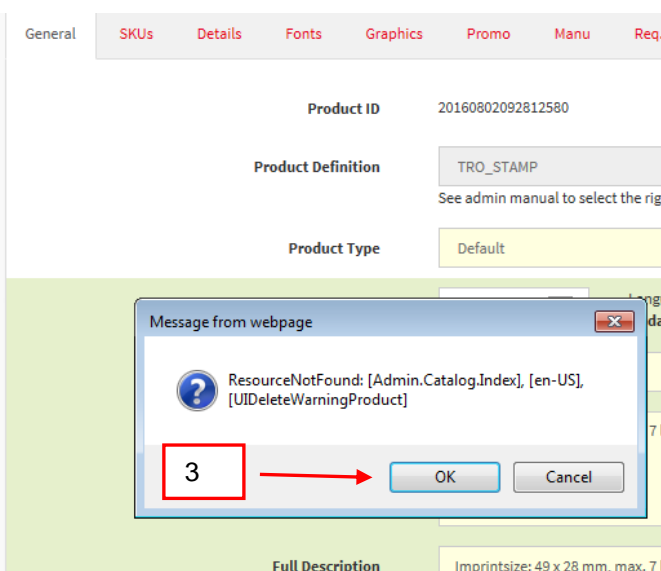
General SKUs Details Fonts Graphics Promo Manu Req

Product ID 20160802092812580

Product Definition TRO_STAMP

See admin manual to select the rig

Product Type Default

Message from webpage

ResourceNotFound: [Admin.Catalog.Index], [en-US], [UIDeleteWarningProduct]

3

OK Cancel

Full Description Imprintsize: 49 x 28 mm, max. 7